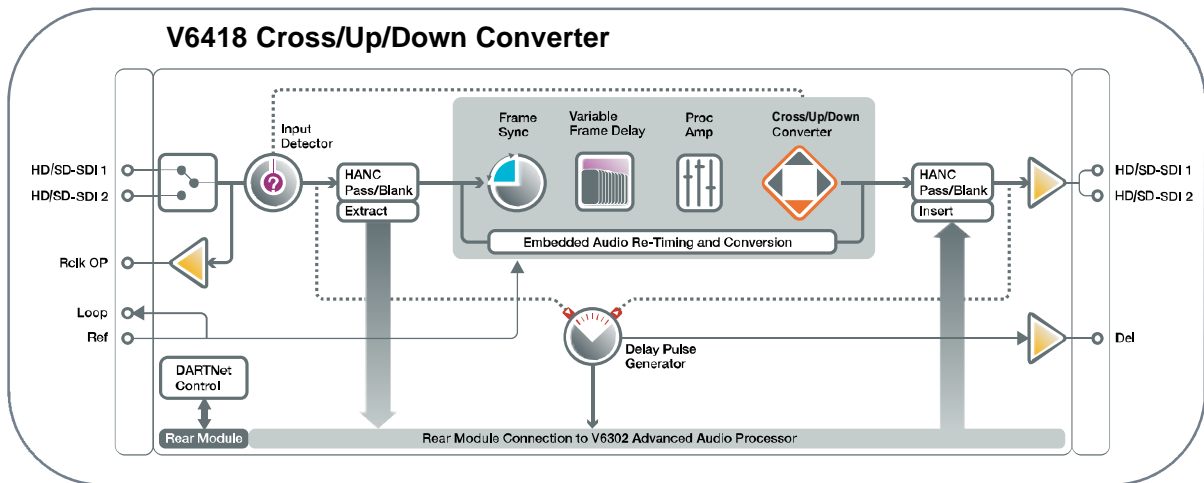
V6418 Cross/Up/Down Converter

HD/SD-SDI 1
HD/SD-SDI 2
Rclk OP
Loop
Ref

Input Detector

HANC Pass/Blank
Extract

Frame Sync

Variable Frame Delay

Proc Amp

Cross/Up/Down Converter

Embedded Audio Re-Timing and Conversion

HANC Pass/Blank
Insert

HD/SD-SDI 1
HD/SD-SDI 2

Del

Delay Pulse Generator

DARTNet Control

Rear Module

Rear Module Connection to V6302 Advanced Audio Processor